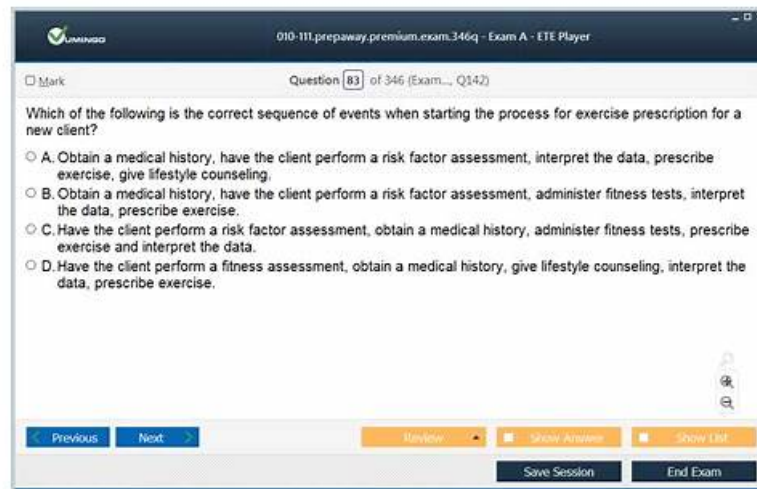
VUMINGO

010-111.prepaway.premium.exam.346q - Exam A - ETE Player

☐ Mark

Question 83 of 346 (Exam..., Q142)

Which of the following is the correct sequence of events when starting the process for exercise prescription for a new client?

○ A. Obtain a medical history, have the client perform a risk factor assessment, interpret the data, prescribe exercise, give lifestyle counseling.

○ B. Obtain a medical history, have the client perform a risk factor assessment, administer fitness tests, interpret the data, prescribe exercise.

○ C. Have the client perform a risk factor assessment, obtain a medical history, administer fitness tests, prescribe exercise and interpret the data.

○ D. Have the client perform a fitness assessment, obtain a medical history, give lifestyle counseling, interpret the data, prescribe exercise.

Previous

Next

Review

Show Answer

Show List

Save Session

End Exam